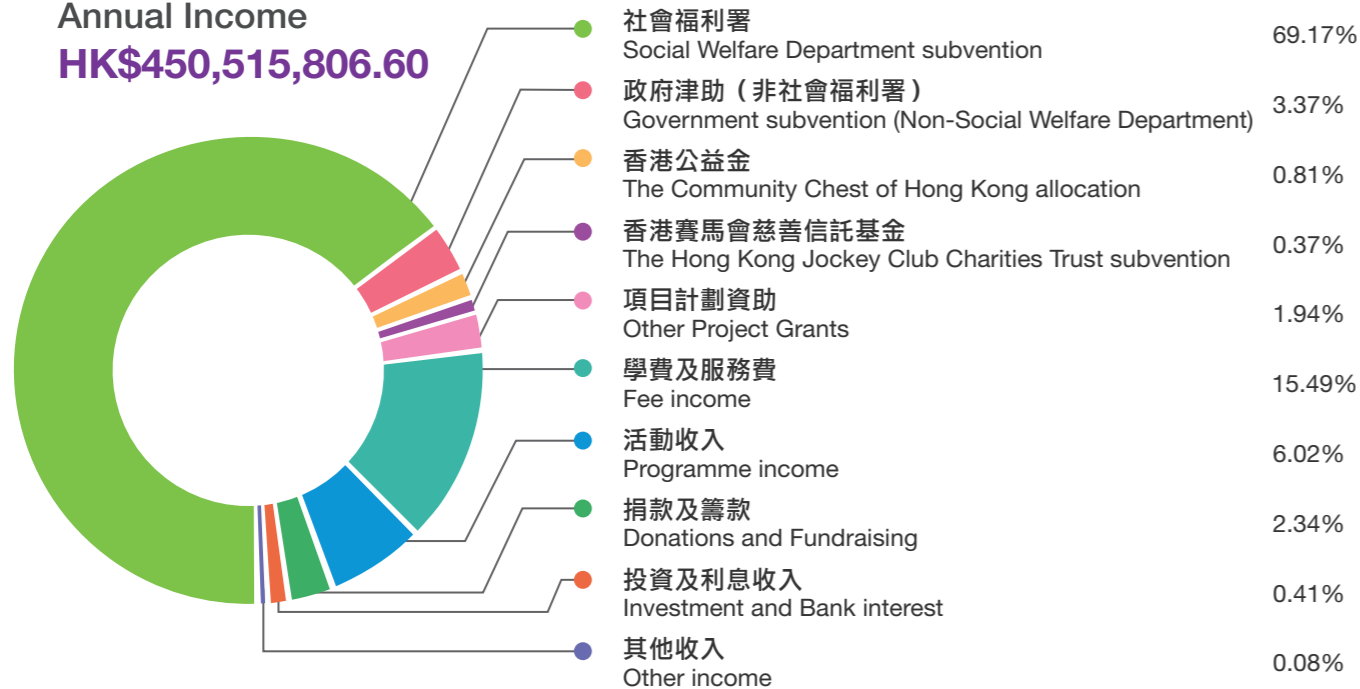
Annual Income
HK$450,515,806.60

社會福利署
Social Welfare Department subvention
69.17%

政府津助（非社會福利署）
Government subvention (Non-Social Welfare Department)
3.37%

香港公益金
The Community Chest of Hong Kong allocation
0.81%

香港賽馬會慈善信託基金
The Hong Kong Jockey Club Charities Trust subvention
0.37%

項目計劃資助
Other Project Grants
1.94%

學費及服務費
Fee income
15.49%

活動收入
Programme income
6.02%

捐款及籌款
Donations and Fundraising
2.34%

投資及利息收入
Investment and Bank interest
0.41%

其他收入
Other income
0.08%